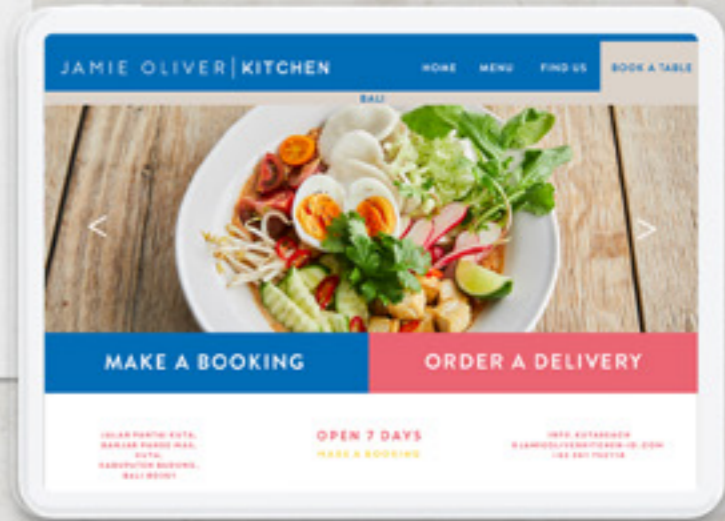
JAMIE OLIVER | KITCHEN

HOME MENU FIND US BOOK A TABLE

BALI

MAKE A BOOKING

ORDER A DELIVERY

JALAN PANTAI KUTA, BAMLAR PANDE MAS, KUTA, KABUPATEN BADUNG, BALI 80361

OPEN 7 DAYS

MAKE A BOOKING

INFO.KUTABEACH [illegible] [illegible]